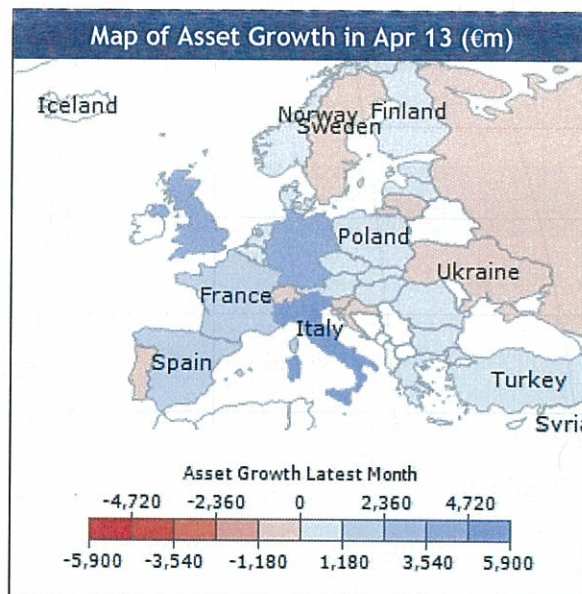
Map of Asset Growth in Apr 13 (€m)

Iceland

Norway Finland

Sweden

Poland

Ukraine

France

Italy

Spain

Turkey

Syria

Asset Growth Latest Month

-4,720 -2,360 0 2,360 4,720

-5,900 -3,540 -1,180 1,180 3,540 5,900